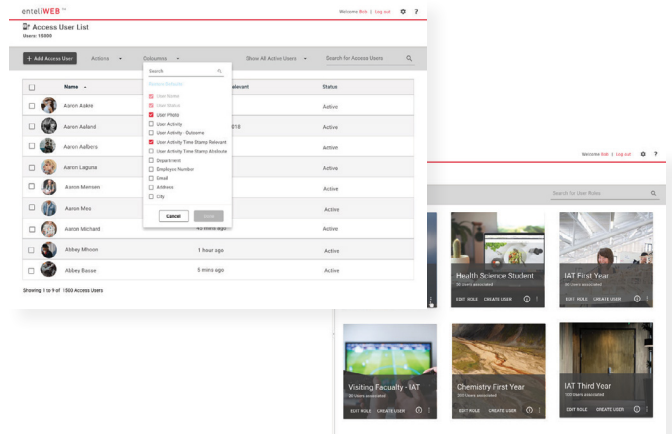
enteliWEB

Welcome Bob | Log out ? 

Access User List
Users: 15000

+ Add Access User Actions Outcomes Show All Active Users Search for Access Users

Search
Columns Defaults
User Name
User Status
User Photo
User Activity
User Activity - Outcome
User Activity Time Stamp Relevant
User Activity Time Stamp Absolute
Department
Employee Number
Email
Address
City
Cancel Done

| | Name | Relevant | Status |
|---|---|---|---|
| | Aaron Aakre | | Active |
| | Aaron Aaland | 2018 | Active |
| | Aaron Aalbers | | Active |
| | Aaron Laguna | | Active |
| | Aaron Memsen | | Active |
| | Aaron Moe | | Active |
| | Aaron Michard | 40 mins ago | Active |
| | Abbey Mhoon | 1 hour ago | Active |
| | Abbey Basse | 5 mins ago | Active |

Showing 1 to 9 of 1500 Access Users

Welcome Bob | Log out ?

Search for User Roles

Health Science Student
30 Users associated
EDIT ROLE CREATE USER

IAT First Year
90 Users associated
EDIT ROLE CREATE USER

Visiting Faculty - IAT
30 Users associated
EDIT ROLE CREATE USER

Chemistry First Year
200 Users associated
EDIT ROLE CREATE USER

IAT Third Year
100 Users associated
EDIT ROLE CREATE USER